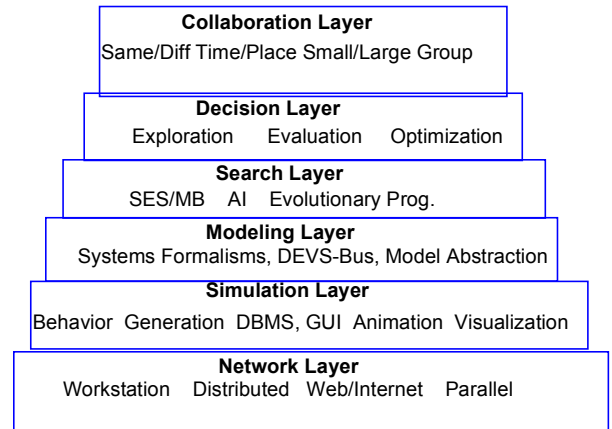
Collaboration Layer
Same/Diff Time/Place Small/Large Group

Decision Layer
Exploration Evaluation Optimization

Search Layer
SES/MB AI Evolutionary Prog.

Modeling Layer
Systems Formalisms, DEVS-Bus, Model Abstraction

Simulation Layer
Behavior Generation DBMS, GUI Animation Visualization

Network Layer
Workstation Distributed Web/Internet Parallel